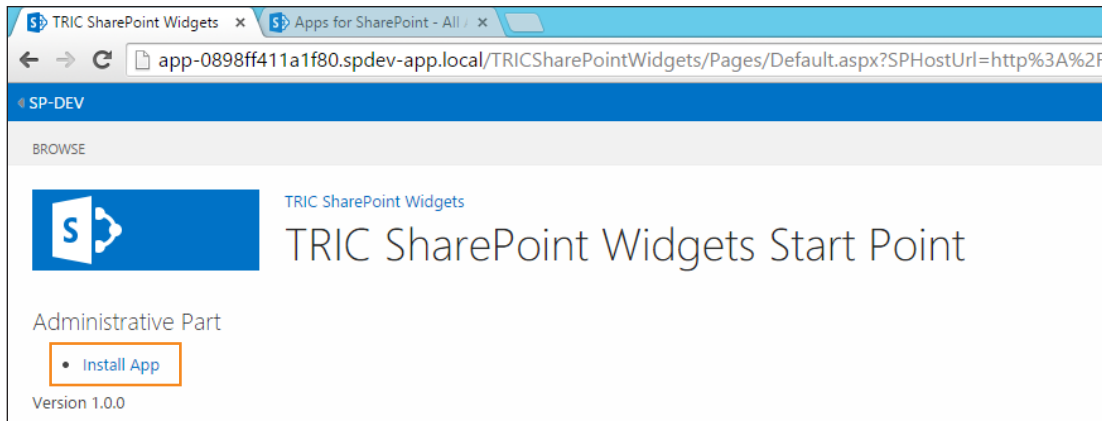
TRIC SharePoint Widgets ×
Apps for SharePoint - All ×

app-0898ff411a1f80.spdev-app.local/TRICSharePointWidgets/Pages/Default.aspx?SPHostUrl=http%3A%2F

SP-DEV

BROWSE

S

TRIC SharePoint Widgets

TRIC SharePoint Widgets Start Point

Administrative Part

• Install App

Version 1.0.0